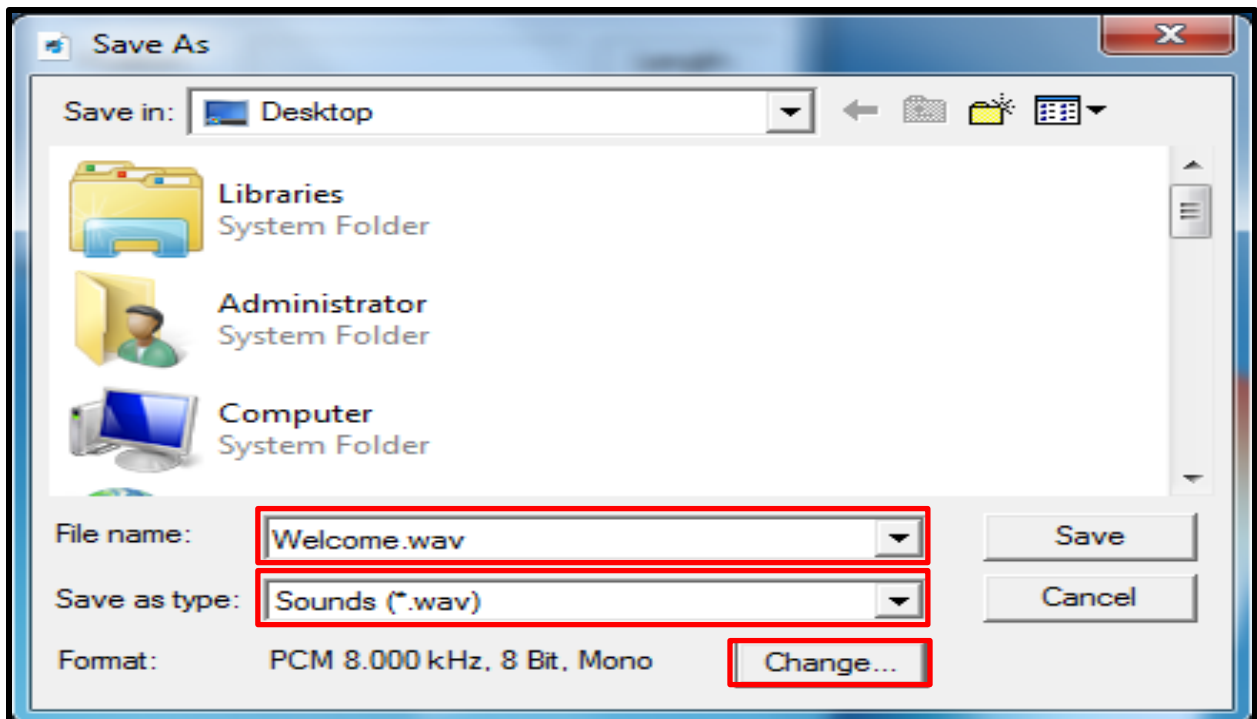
Save As

Save in: Desktop

Libraries
System Folder

Administrator
System Folder

Computer
System Folder

File name: Welcome.wav

Save as type: Sounds (*.wav)

Format: PCM 8.000 kHz, 8 Bit, Mono

Save

Cancel

Change...